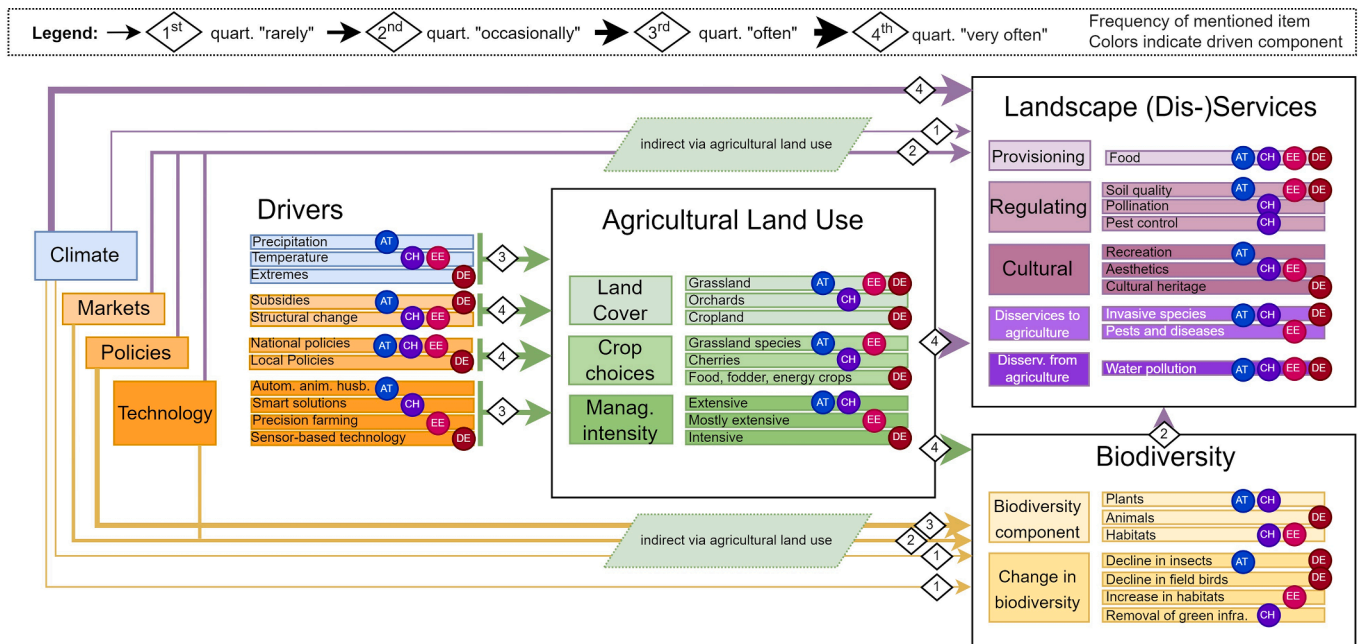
Legend: 1st quart. "rarely" 2nd quart. "occasionally" 3rd quart. "often" 4th quart. "very often" Frequency of mentioned item Colors indicate driven component

4
1
indirect via agricultural land use
2

Landscape (Dis-)Services

Provisioning
Food AT CH EE DE

Regulating
Soil quality AT EE DE
Pollination CH
Pest control CH

Cultural
Recreation AT
Aesthetics CH EE
Cultural heritage DE

Disservices to agriculture
Invasive species AT CH DE
Pests and diseases EE

Disserv. from agriculture
Water pollution AT CH EE DE

Drivers

Climate
Precipitation AT
Temperature CH EE
Extremes DE
3

Markets
Subsidies AT DE
Structural change CH EE
4

Policies
National policies AT CH EE
Local Policies DE
4

Technology
Autom. anim. husb. AT
Smart solutions CH
Precision farming EE
Sensor-based technology DE
3

Agricultural Land Use

Land Cover
Grassland AT EE DE
Orchards CH
Cropland DE

Crop choices
Grassland species AT EE
Cherries CH
Food, fodder, energy crops DE

Manag. intensity
Extensive AT CH
Mostly extensive EE
Intensive DE

4
4
2

Biodiversity

Biodiversity component
Plants AT CH
Animals DE
Habitats CH EE

Change in biodiversity
Decline in insects AT DE
Decline in field birds DE
Increase in habitats EE
Removal of green infra. CH

3
indirect via agricultural land use
2
1
1